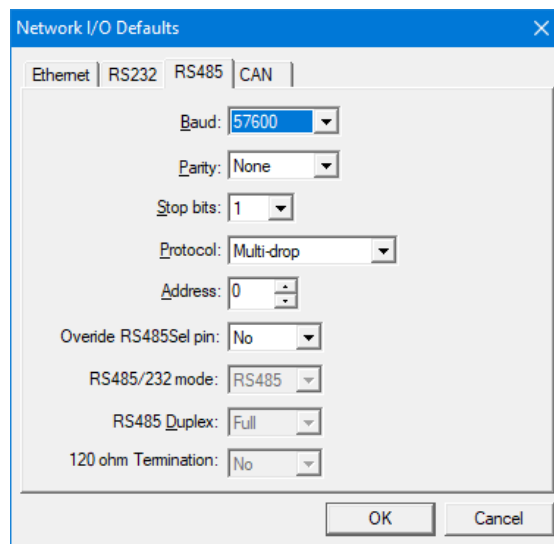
Network I/O Defaults

Ethernet | RS232 | RS485 | CAN

Baud: 57600

Parity: None

Stop bits: 1

Protocol: Multi-drop

Address: 0

Overide RS485Sel pin: No

RS485/232 mode: RS485

RS485 Duplex: Full

120 ohm Termination: No

OK

Cancel